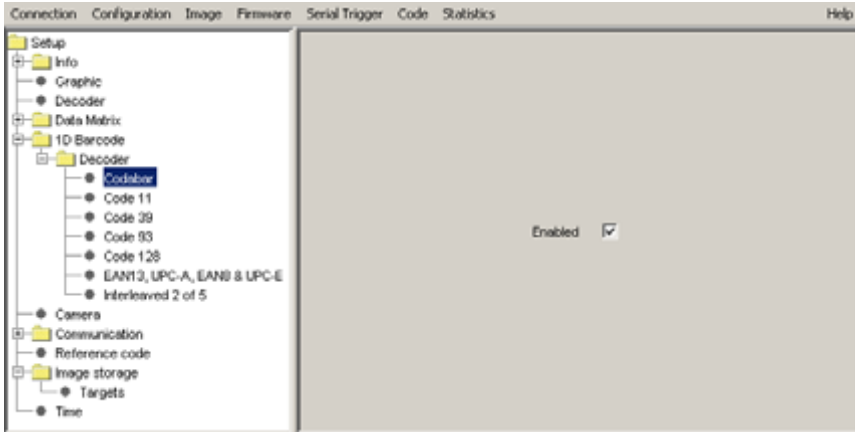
Connection Configuration Image Firmware Serial Trigger Code Statistics Help

Setup
Info
Graphic
Decoder
Data Matrix
1D Barcode
Decoder
Codabar
Code 11
Code 39
Code 93
Code 128
EAN13, UPC-A, EAN8 & UPC-E
Interleaved 2 of 5
Camera
Communication
Reference code
Image storage
Targets
Time

Enabled